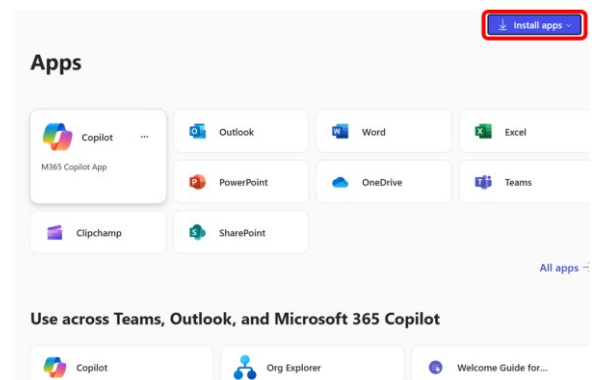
Install apps

Apps

Copilot ···
M365 Copilot App

Outlook

Word

Excel

PowerPoint

OneDrive

Teams

Clipchamp

SharePoint

All apps

Use across Teams, Outlook, and Microsoft 365 Copilot

Copilot

Org Explorer

Welcome Guide for...